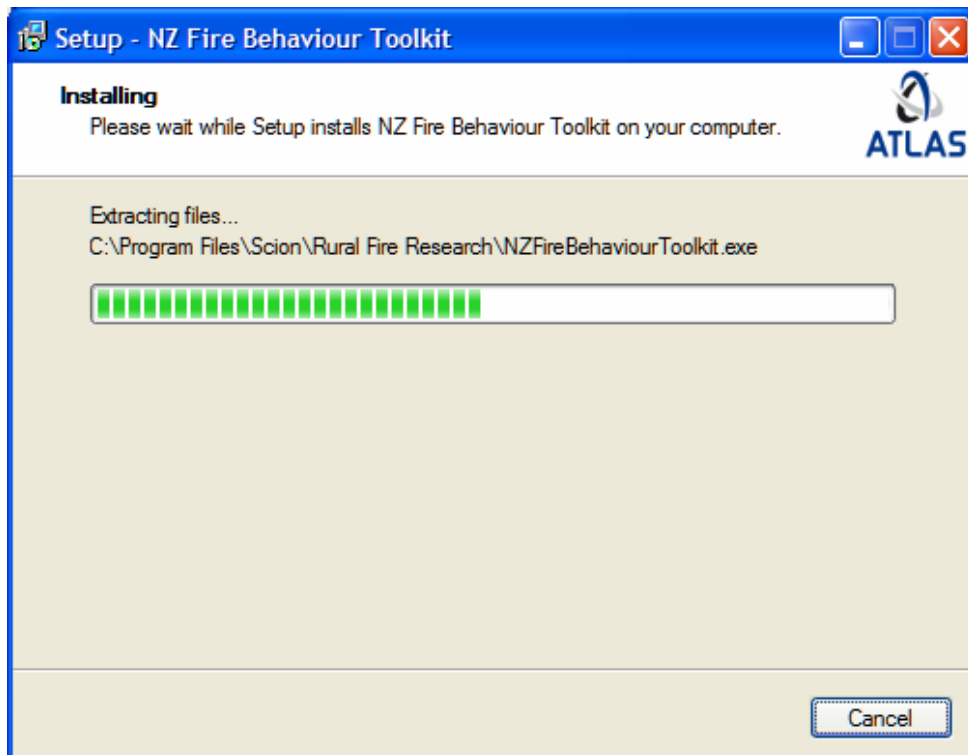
Setup - NZ Fire Behaviour Toolkit

Installing
Please wait while Setup installs NZ Fire Behaviour Toolkit on your computer.

ATLAS

Extracting files...
C:\Program Files\Scion\Rural Fire Research\NZFireBehaviourToolkit.exe

Cancel